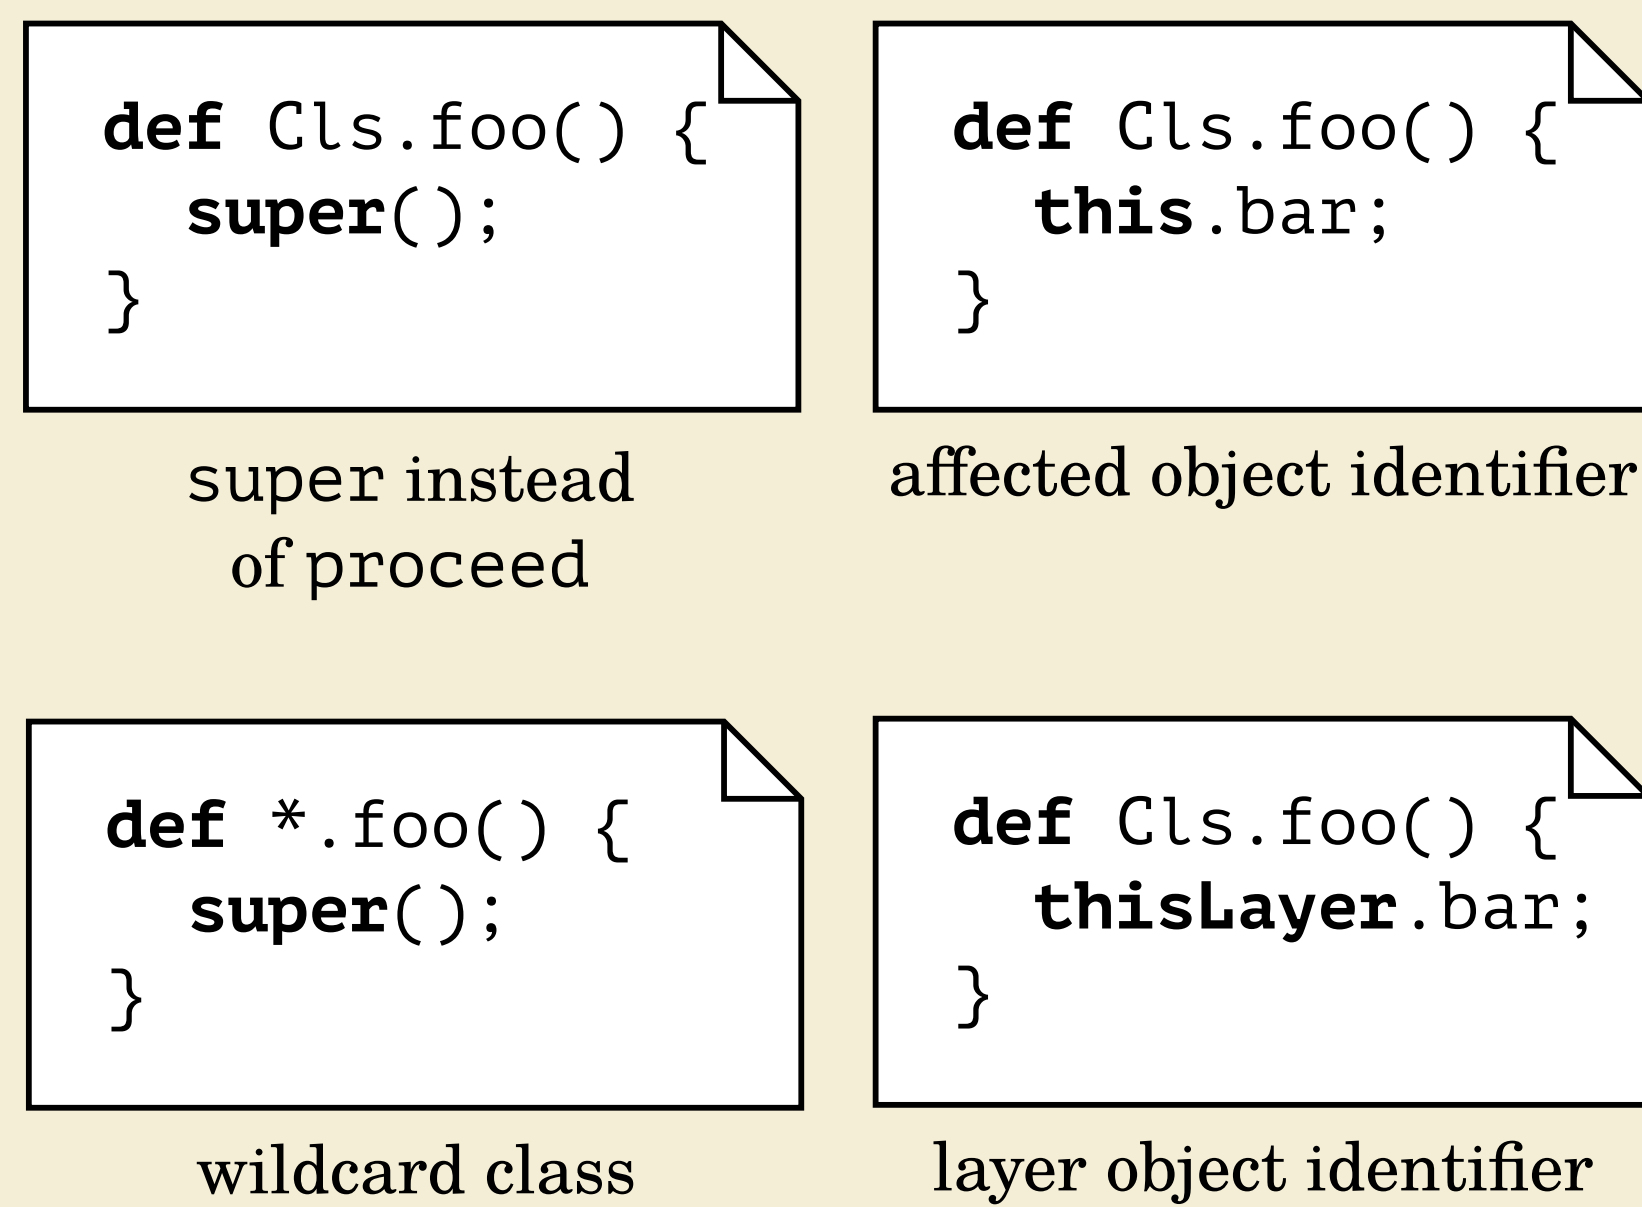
def Cls.foo() {
  super();
}

super instead of proceed

def Cls.foo() {
  this.bar;
}

affected object identifier

def *.foo() {
  super();
}

wildcard class

def Cls.foo() {
  thisLayer.bar;
}

layer object identifier